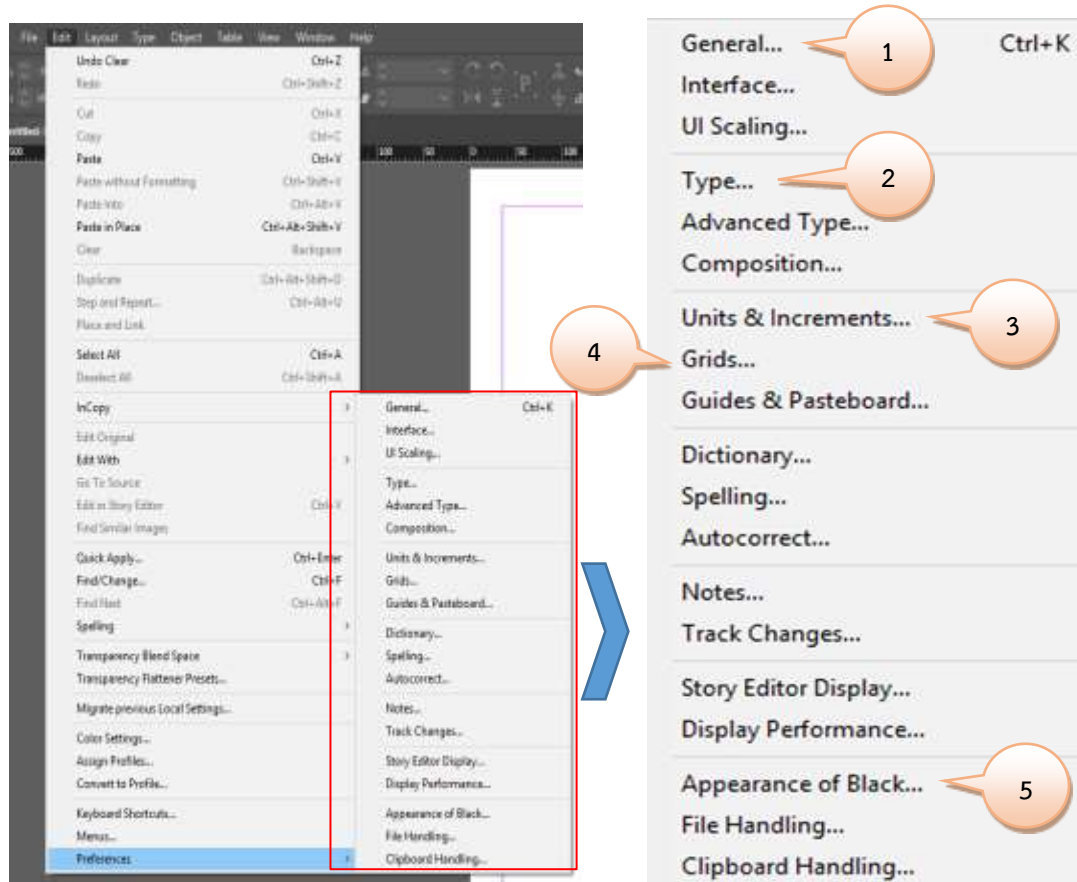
File Edit Layout Type Object Table View Window Help

Undo Clear Ctrl+Z
Redo Ctrl+Shift+Z
Cut Ctrl+X
Copy Ctrl+C
Paste Ctrl+V
Paste without Formatting Ctrl+Shift+V
Paste Into Ctrl+Alt+V
Paste in Place Ctrl+Alt+Shift+V
Clear Backspace
Duplicate Ctrl+Alt+Shift+D
Step and Repeat... Ctrl+Alt+U
Place and Link
Select All Ctrl+A
Deselect All Ctrl+Shift+A
InCopy
Edit Original
Edit With
Go To Source
Edit in Story Editor Ctrl+Y
Find Similar Images
Quick Apply... Ctrl+Enter
Find/Change... Ctrl+F
Find Next Ctrl+Alt+F
Spelling
Transparency Blend Space
Transparency Flattener Presets...
Migrate previous Local Settings...
Color Settings...
Assign Profiles...
Convert to Profile...
Keyboard Shortcuts...
Menus...
Preferences

General... Ctrl+K
Interface...
UI Scaling...
Type...
Advanced Type...
Composition...
Units & Increments...
Grids...
Guides & Pasteboard...
Dictionary...
Spelling...
Autocorrect...
Notes...
Track Changes...
Story Editor Display...
Display Performance...
Appearance of Black...
File Handling...
Clipboard Handling...

General... Ctrl+K
1
Interface...
UI Scaling...
Type...
2
Advanced Type...
Composition...
Units & Increments...
3
4
Grids...
Guides & Pasteboard...
Dictionary...
Spelling...
Autocorrect...
Notes...
Track Changes...
Story Editor Display...
Display Performance...
Appearance of Black...
5
File Handling...
Clipboard Handling...